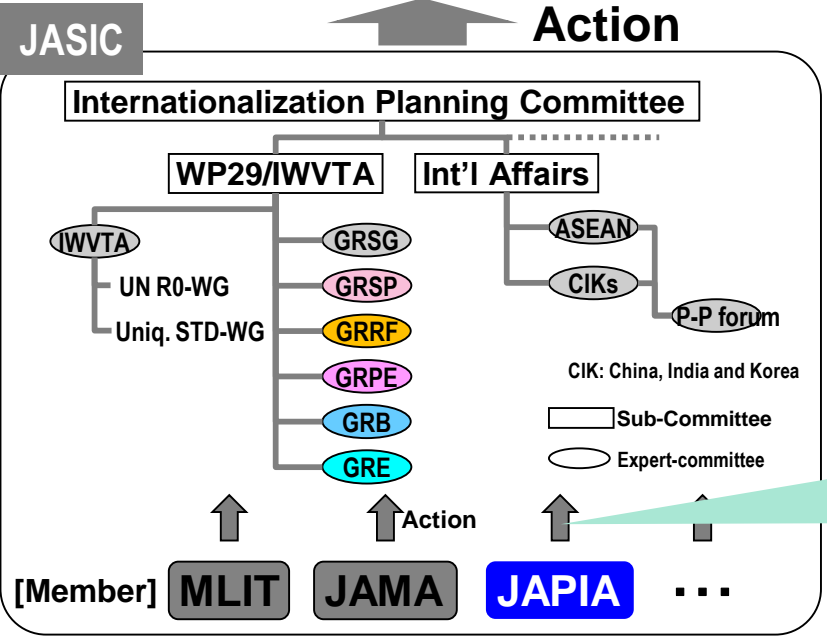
JASIC

Action

Internationalization Planning Committee

WP29/IWVTA

Int'l Affairs

IWVTA

UN R0-WG

Uniq. STD-WG

GRSG

GRSP

GRRF

GRPE

GRB

GRE

ASEAN

CIKs

P-P forum

CIK: China, India and Korea

Sub-Committee

Expert-committee

Action

[Member] MLIT JAMA JAPIA ...